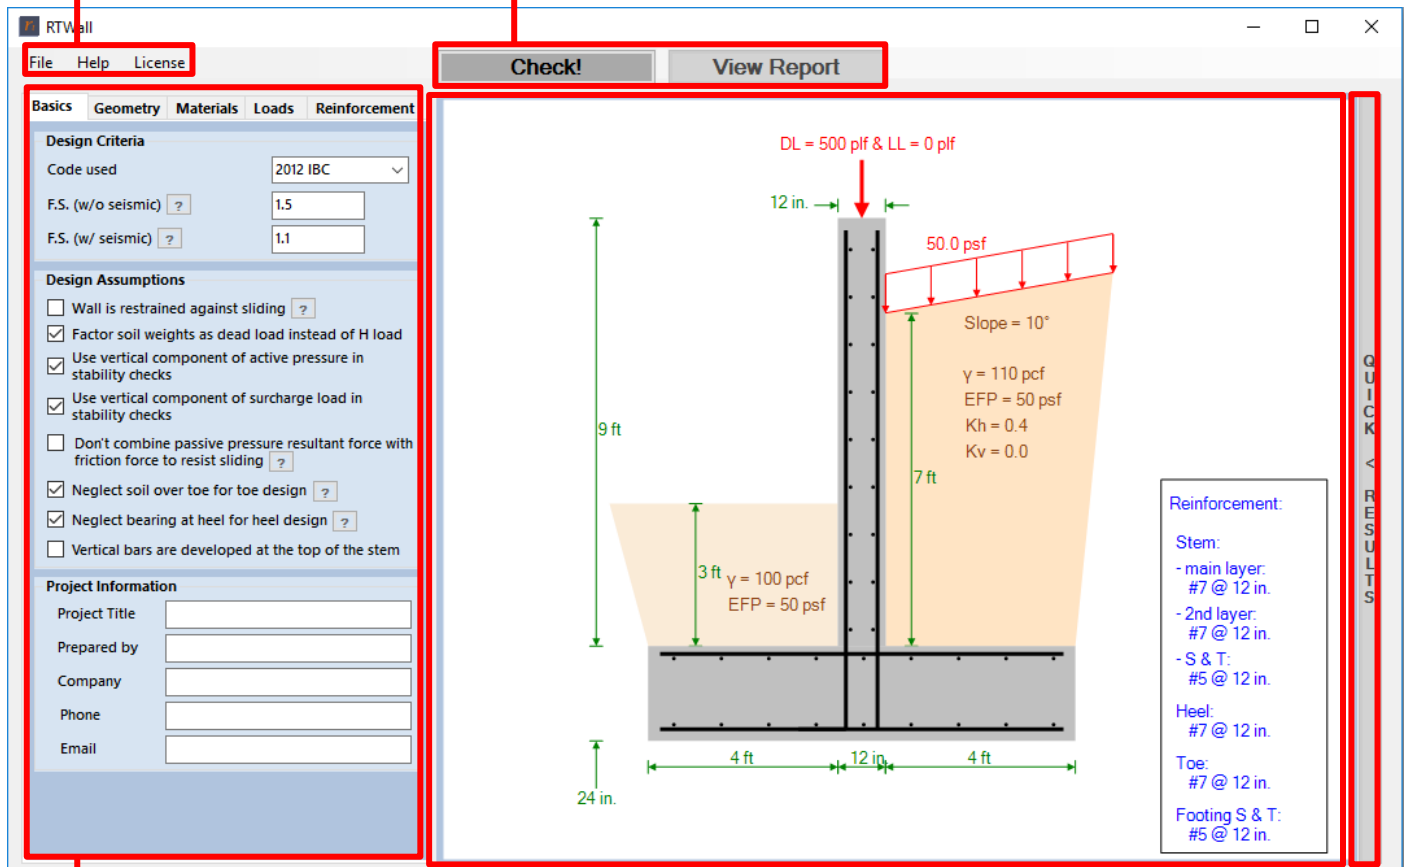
RTWall

File Help License

Check! View Report

Basics Geometry Materials Loads Reinforcement

Design Criteria

Code used 2012 IBC

F.S. (w/o seismic) ? 1.5

F.S. (w/ seismic) ? 1.1

Design Assumptions

Wall is restrained against sliding ?

Factor soil weights as dead load instead of H load

Use vertical component of active pressure in stability checks

Use vertical component of surcharge load in stability checks

Don't combine passive pressure resultant force with friction force to resist sliding ?

Neglect soil over toe for toe design ?

Neglect bearing at heel for heel design ?

Vertical bars are developed at the top of the stem

Project Information

Project Title

Prepared by

Company

Phone

Email

DL = 500 plf & LL = 0 plf

12 in.

50.0 psf

Slope = 10°

γ = 110 pcf
EFP = 50 psf
Kh = 0.4
Kv = 0.0

9 ft

7 ft

3 ft γ = 100 pcf
EFP = 50 psf

4 ft 12 in. 4 ft

24 in.

Reinforcement:

Stem:
- main layer:
#7 @ 12 in.
- 2nd layer:
#7 @ 12 in.
- S & T:
#5 @ 12 in.

Heel:
#7 @ 12 in.

Toe:
#7 @ 12 in.

Footing S & T:
#5 @ 12 in.

QUICK < RESULTS